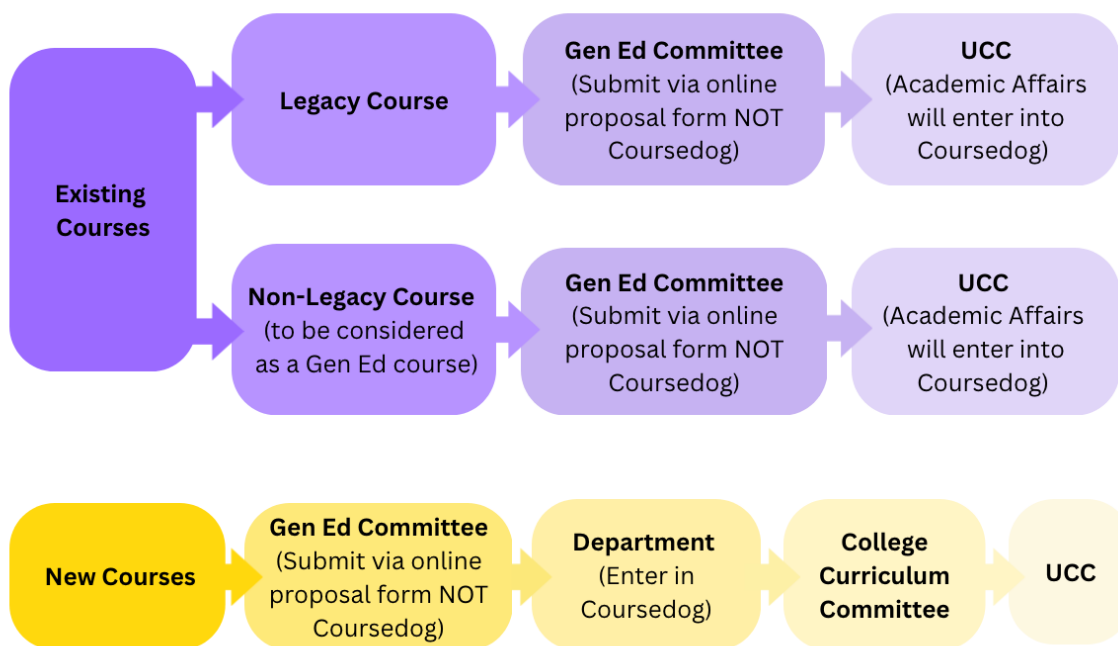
Existing Courses

Legacy Course

Gen Ed Committee (Submit via online proposal form NOT Coursedog)

UCC (Academic Affairs will enter into Coursedog)

Non-Legacy Course (to be considered as a Gen Ed course)

Gen Ed Committee (Submit via online proposal form NOT Coursedog)

UCC (Academic Affairs will enter into Coursedog)

New Courses

Gen Ed Committee (Submit via online proposal form NOT Coursedog)

Department (Enter in Coursedog)

College Curriculum Committee

UCC